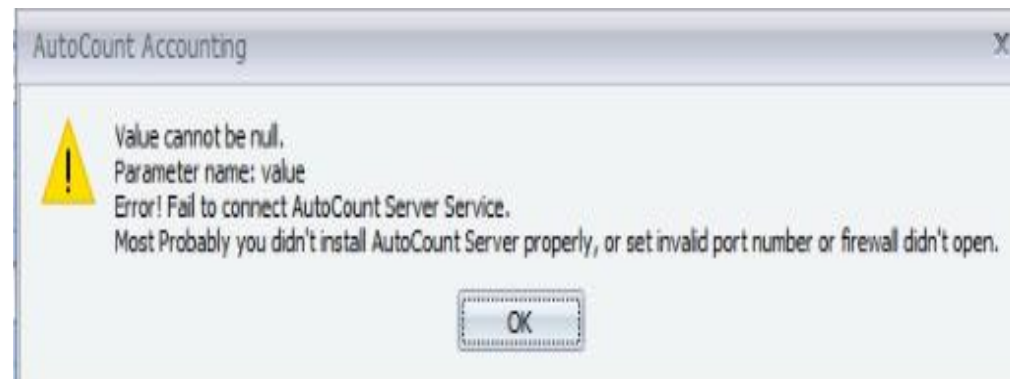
AutoCount Accounting

X

Value cannot be null.
Parameter name: value
Error! Fail to connect AutoCount Server Service.
Most Probably you didn't install AutoCount Server properly, or set invalid port number or firewall didn't open.

OK